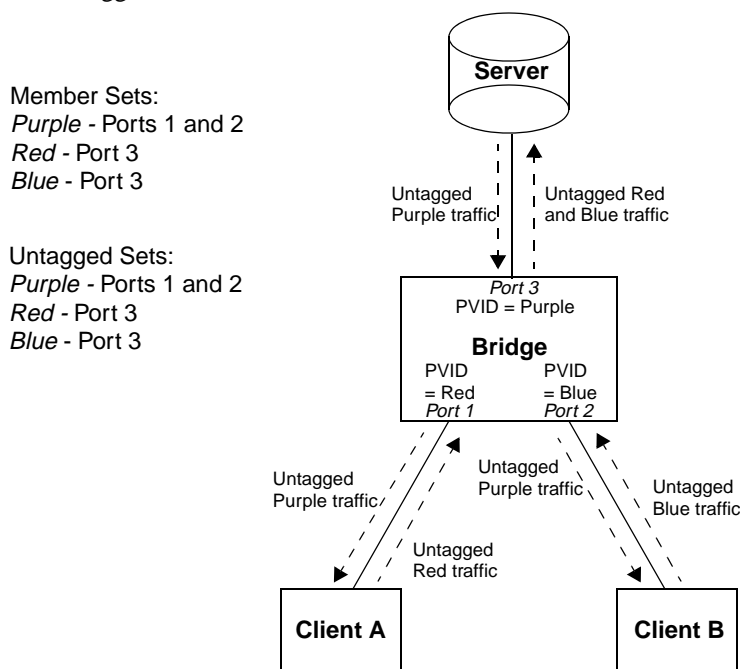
Member Sets:
*Purple* - Ports 1 and 2
*Red* - Port 3
*Blue* - Port 3

Untagged Sets:
*Purple* - Ports 1 and 2
*Red* - Port 3
*Blue* - Port 3

Server

Untagged Purple traffic

Untagged Red and Blue traffic

*Port 3*
PVID = Purple

Bridge

PVID = Red
*Port 1*

PVID = Blue
*Port 2*

Untagged Purple traffic

Untagged Red traffic

Untagged Purple traffic

Untagged Blue traffic

Client A

Client B